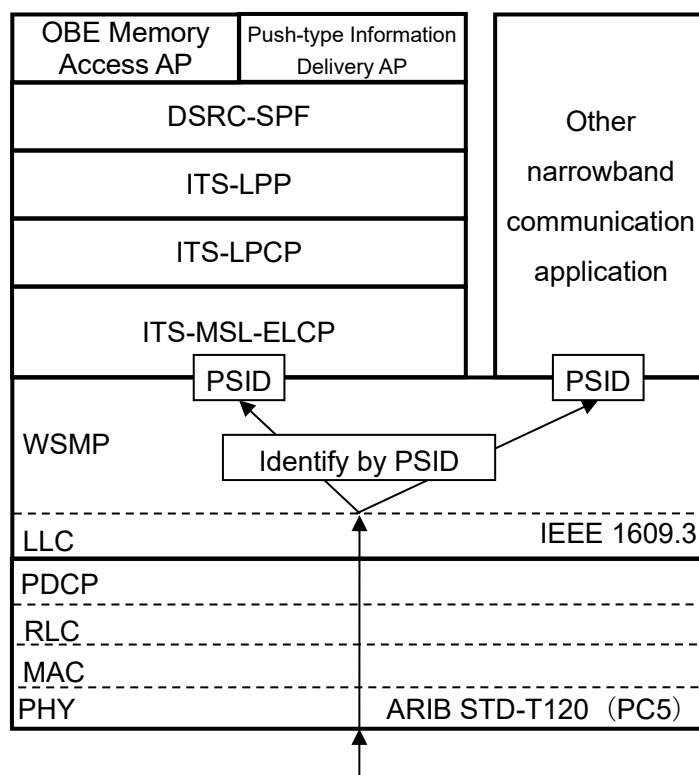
OBE Memory Access AP

Push-type Information Delivery AP

DSRC-SPF

ITS-LPP

ITS-LPCP

ITS-MSL-ELCP

Other narrowband communication application

PSID

PSID

WSMP

Identify by PSID

LLC

IEEE 1609.3

PDCP

RLC

MAC

PHY

ARIB STD-T120（PC5）